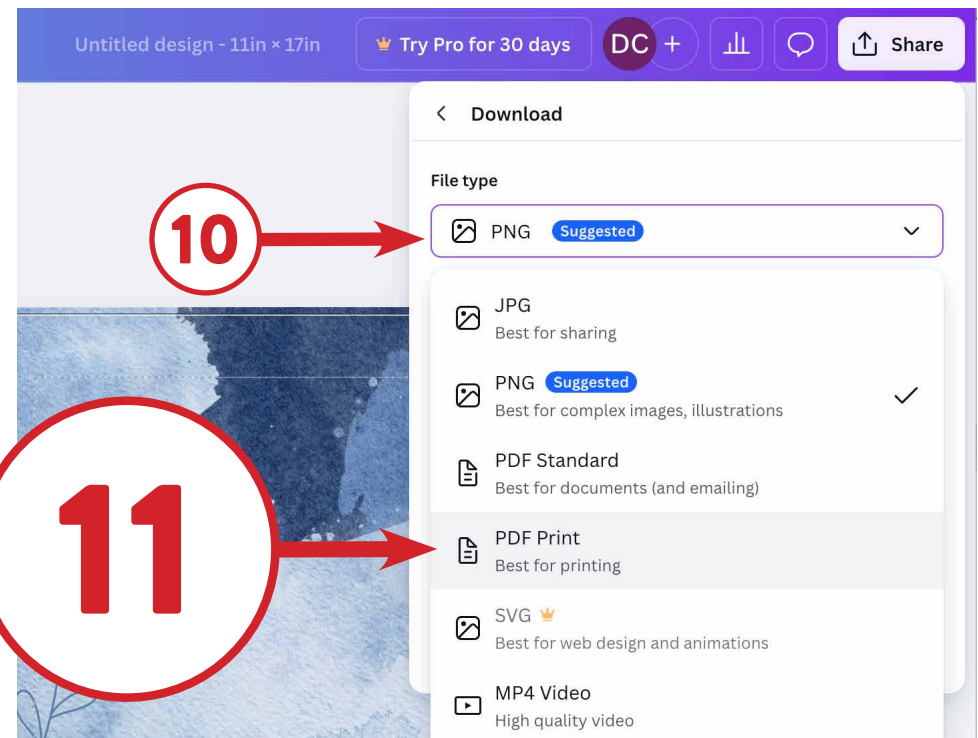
Untitled design - 11in × 17in

Try Pro for 30 days

DC +

Share

Download

File type

10

PNG Suggested

JPG
Best for sharing

PNG Suggested
Best for complex images, illustrations

11

PDF Standard
Best for documents (and emailing)

PDF Print
Best for printing

SVG
Best for web design and animations

MP4 Video
High quality video